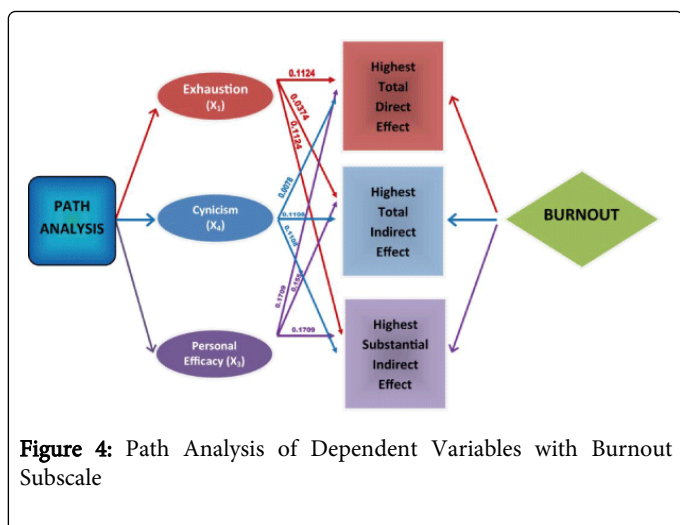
PATH ANALYSIS

Exhaustion ($X_1$)

Cynicism ($X_4$)

Personal Efficacy ($X_3$)

0.1124

0.0374

0.1124

0.0078

0.1106

0.1106

0.1709

0.105

0.1709

Highest Total Direct Effect

Highest Total Indirect Effect

Highest Substantial Indirect Effect

BURNOUT

Figure 4: Path Analysis of Dependent Variables with Burnout Subscale